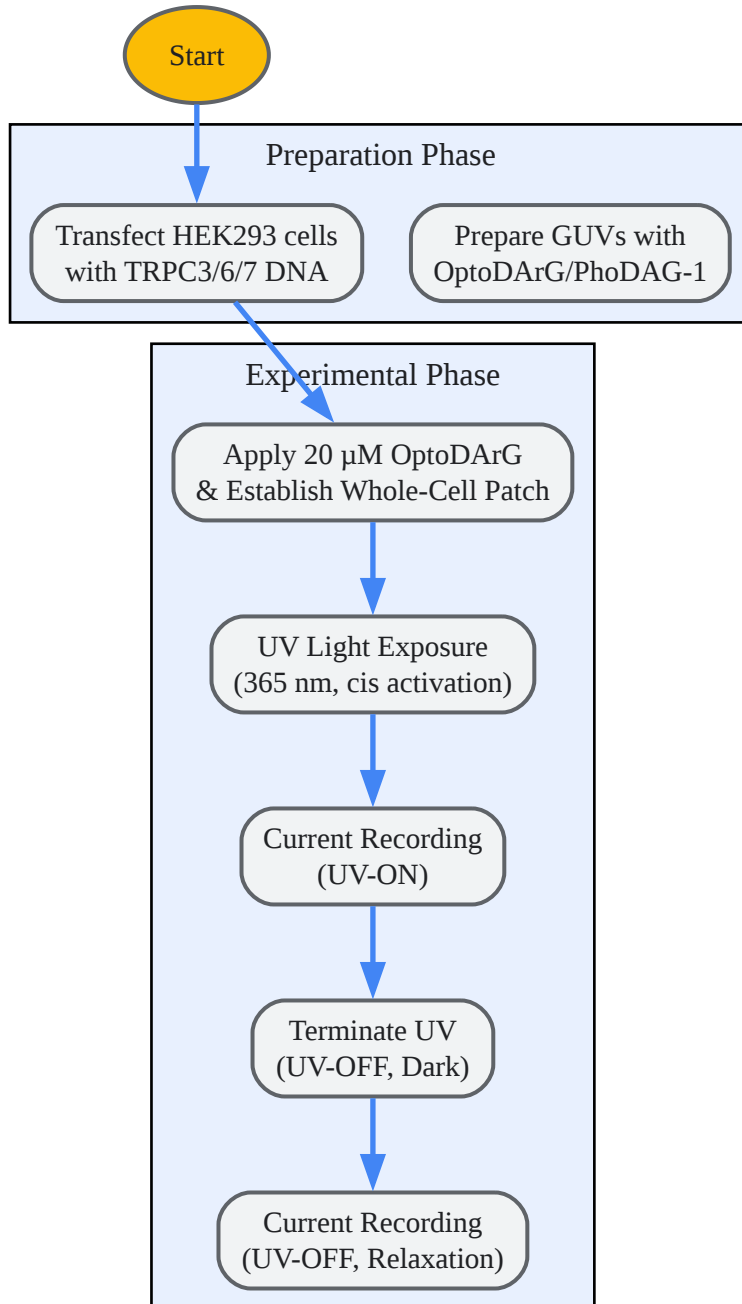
Start

Preparation Phase

Transfect HEK293 cells with TRPC3/6/7 DNA

Prepare GUVs with OptoDArG/PhoDAG-1

Experimental Phase

Apply 20 µM OptoDArG & Establish Whole-Cell Patch

UV Light Exposure (365 nm, cis activation)

Current Recording (UV-ON)

Terminate UV (UV-OFF, Dark)

Current Recording (UV-OFF, Relaxation)